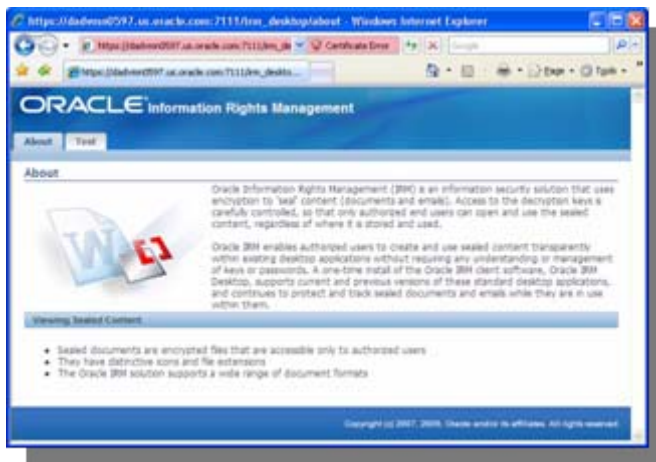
https://dadvmn0597.us.oracle.com:7111/irm_desktop/about - Windows Internet Explorer

https://dadvmn0597.us.oracle.com:7111/irm_de Certificate Error

https://dadvmn0597.us.oracle.com:7111/irm_deskto...

Page Tools

ORACLE Information Rights Management

About Test

About

Oracle Information Rights Management (IRM) is an information security solution that uses encryption to 'seal' content (documents and emails). Access to the decryption keys is carefully controlled, so that only authorized end users can open and use the sealed content, regardless of where it is stored and used.

Oracle IRM enables authorized users to create and use sealed content transparently within existing desktop applications without requiring any understanding or management of keys or passwords. A one-time install of the Oracle IRM client software, Oracle IRM Desktop, supports current and previous versions of these standard desktop applications, and continues to protect and track sealed documents and emails while they are in use within them.

Viewing Sealed Content

- Sealed documents are encrypted files that are accessible only to authorized users
- They have distinctive icons and file extensions
- The Oracle IRM solution supports a wide range of document formats

Copyright (c) 2007, 2009, Oracle and/or its affiliates. All rights reserved.